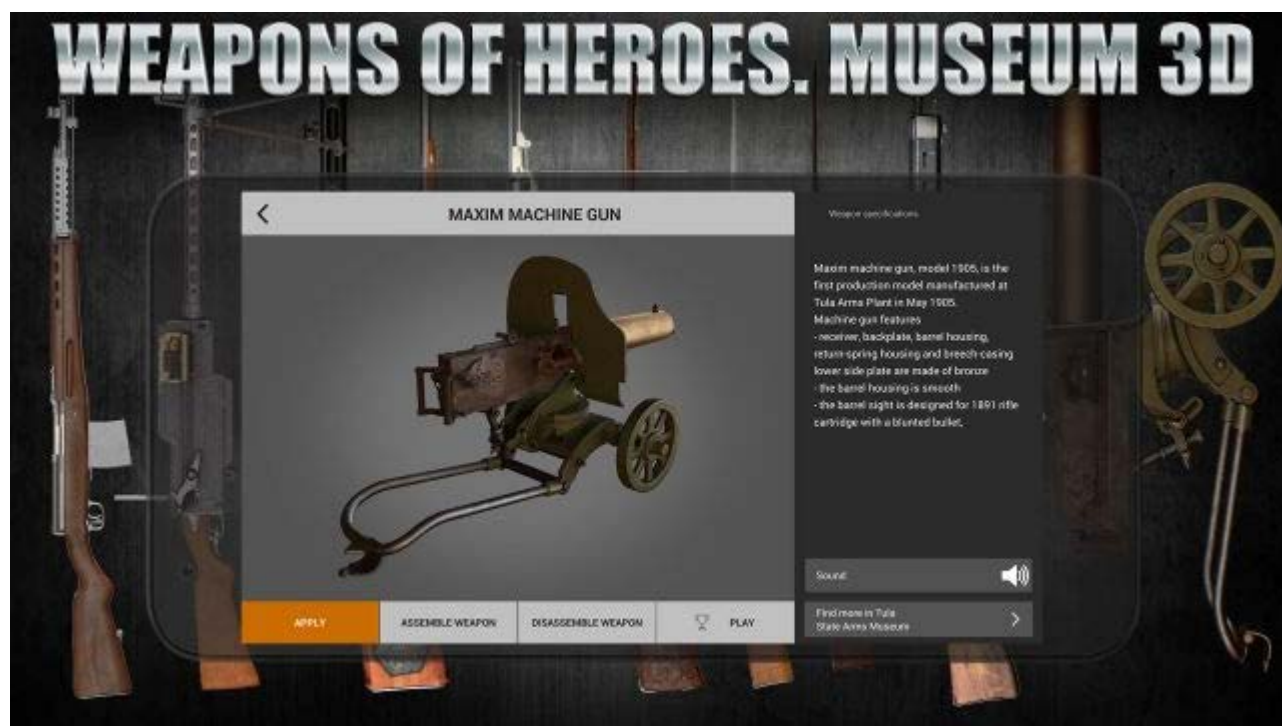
WEAPONS OF HEROES. MUSEUM 3D

<

MAXIM MACHINE GUN

Weapon specifications

Maxim machine gun, model 1905, is the first production model manufactured at Tula Arms Plant in May 1905.
Machine gun features
- receiver, backplate, barrel housing, return-spring housing and breech-casing lower side plate are made of bronze
- the barrel housing is smooth
- the barrel sight is designed for 1891 rifle cartridge with a blunted bullet.

Sound

Find more in Tula State Arms Museum

APPLY

ASSEMBLE WEAPON

DISASSEMBLE WEAPON

PLAY